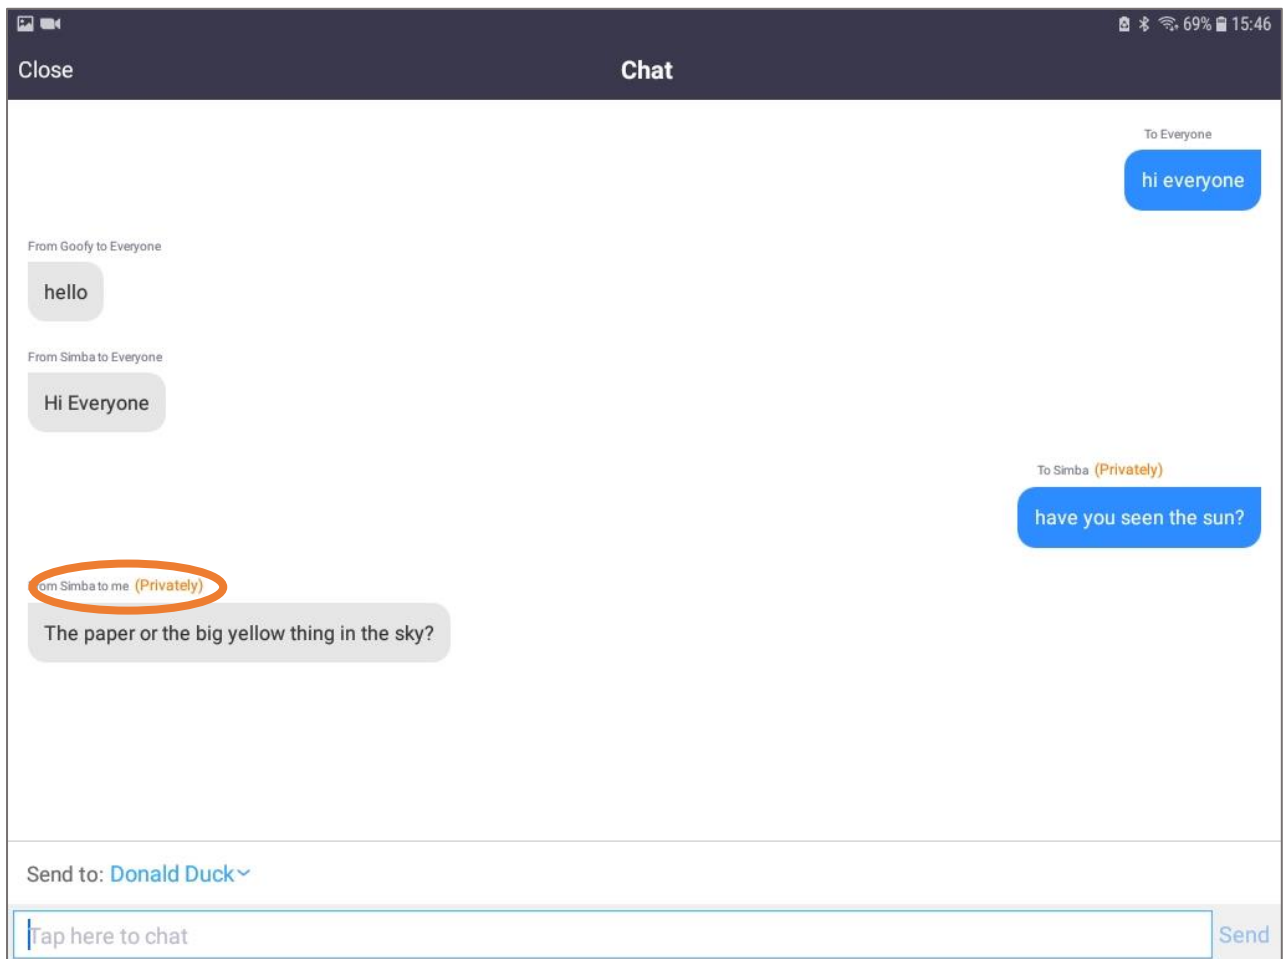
69% 15:46
Close
Chat

To Everyone
hi everyone

From Goofy to Everyone
hello

From Simba to Everyone
Hi Everyone

To Simba (Privately)
have you seen the sun?

om Simba to me (Privately)
The paper or the big yellow thing in the sky?

Send to: Donald Duck
Tap here to chat
Send